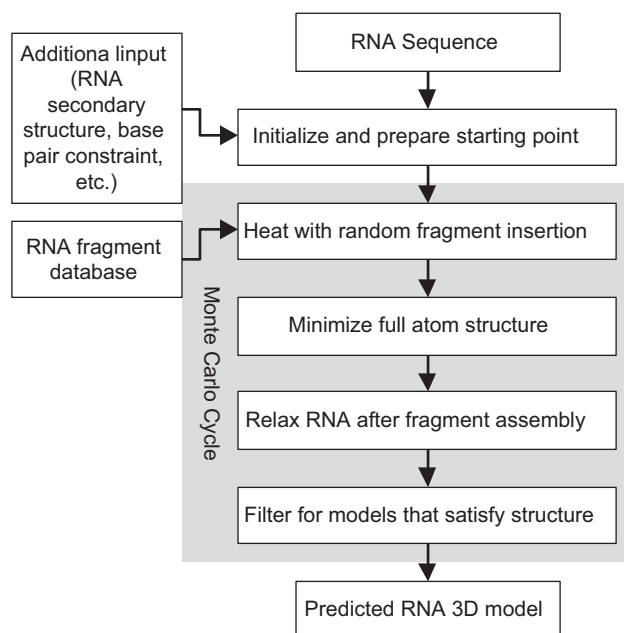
Additiona linput (RNA secondary structure, base pair constraint, etc.)

RNA Sequence

Initialize and prepare starting point

RNA fragment database

Heat with random fragment insertion

Monte Carlo Cycle

Minimize full atom structure

Relax RNA after fragment assembly

Filter for models that satisfy structure

Predicted RNA 3D model